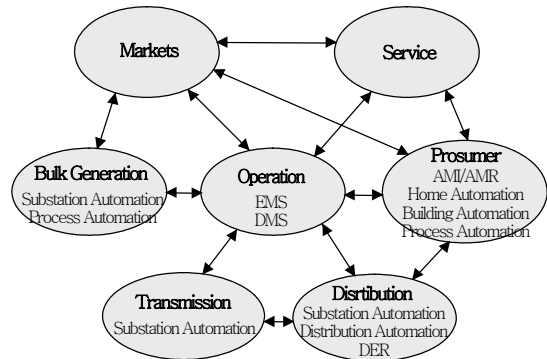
Markets

Service

Bulk Generation
Substation Automation
Process Automation

Operation
EMS
DMS

Prosumer
AMI/AMR
Home Automation
Building Automation
Process Automation

Transmission
Substation Automation

Disrtibution
Substation Automation
Distribution Automation
DER